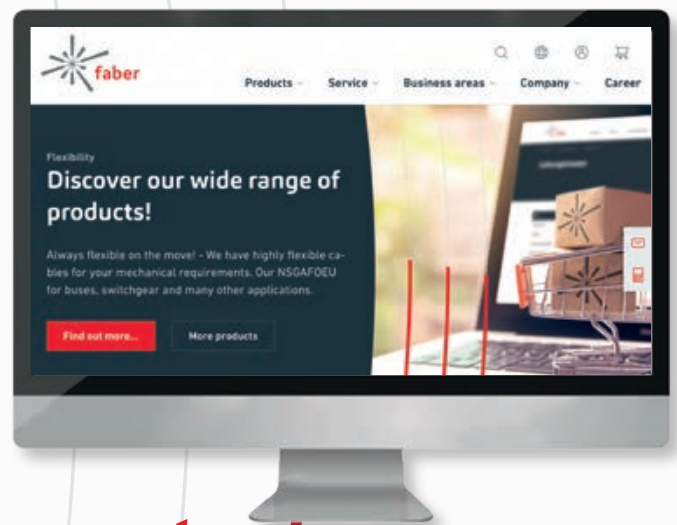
faber

Products Service Business areas Company Career

Flexibility

Discover our wide range of products!

Always flexible on the move! - We have highly flexible cables for your mechanical requirements. Our NSGAFOEU for buses, switchgear and many other applications.

Find out more...

More products